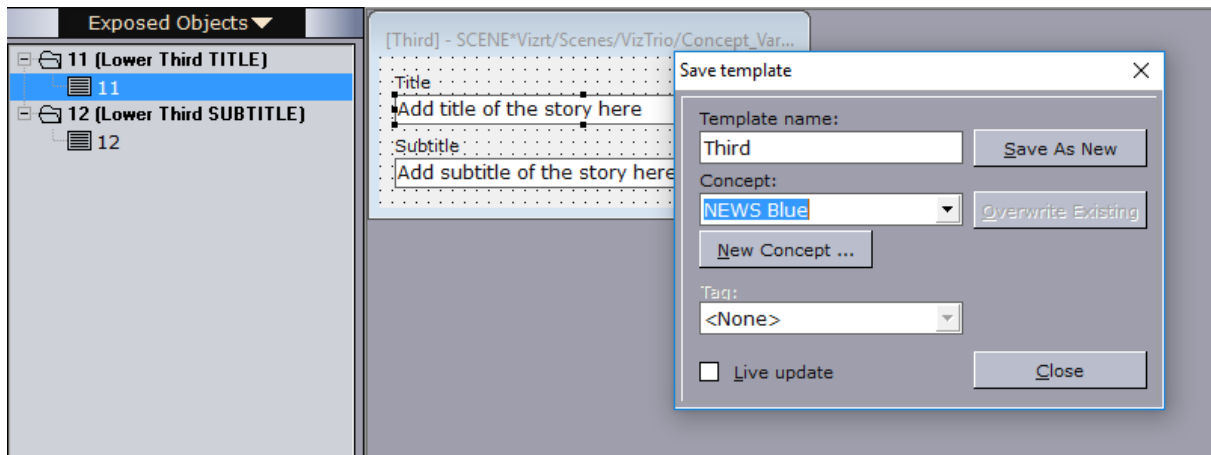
Exposed Objects

11 (Lower Third TITLE)
11
12 (Lower Third SUBTITLE)
12

[Third] - SCENE*Vizrt/Scenes/VizTrio/Concept_Var...

Title
Add title of the story here
Subtitle
Add subtitle of the story here

Save template
Template name:
Third
Save As New
Concept:
NEWS Blue
Overwrite Existing
New Concept ...
Tag:
<None>
Live update
Close